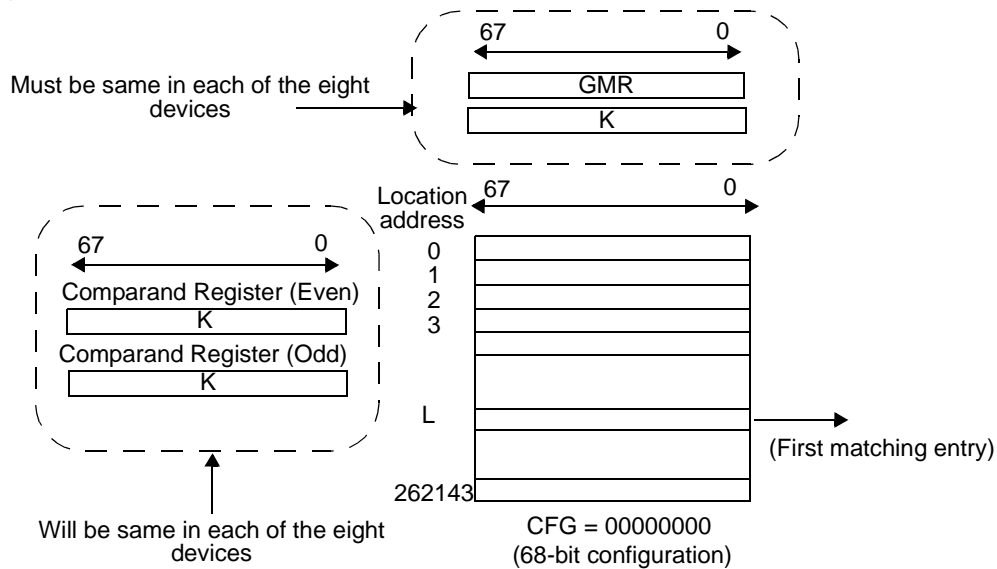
Must be same in each of the eight devices

67
0
GMR
K

Location address
67
0

0
1
2
3
L
262143

(First matching entry)

CFG = 00000000
(68-bit configuration)

67
0
Comparand Register (Even)
K
Comparand Register (Odd)
K

Will be same in each of the eight devices